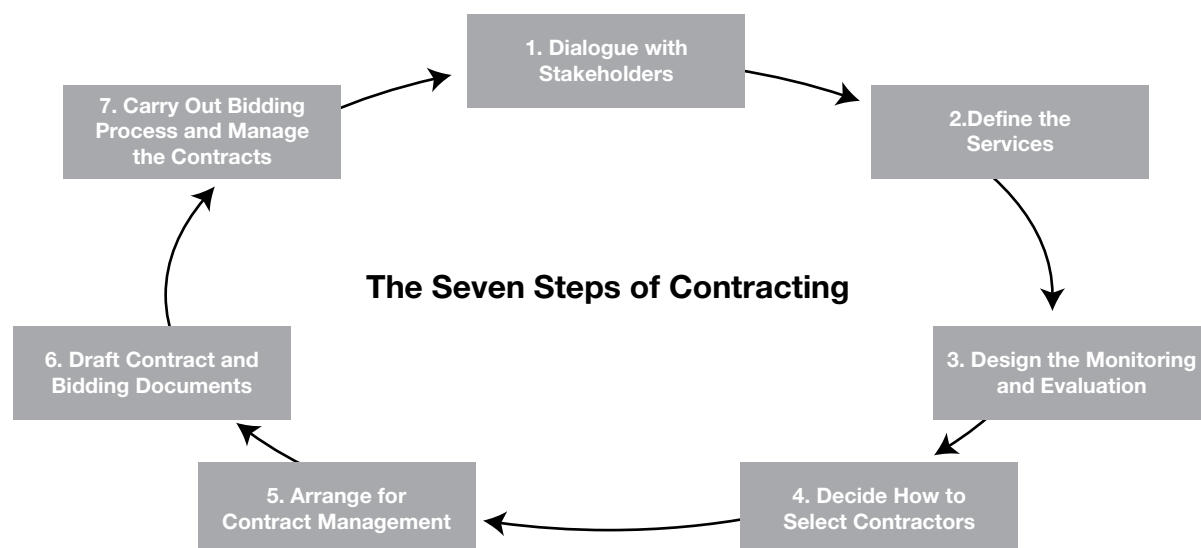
1. Dialogue with Stakeholders

2.Define the Services

3. Design the Monitoring and Evaluation

4. Decide How to Select Contractors

5. Arrange for Contract Management

6. Draft Contract and Bidding Documents

7. Carry Out Bidding Process and Manage the Contracts

The Seven Steps of Contracting